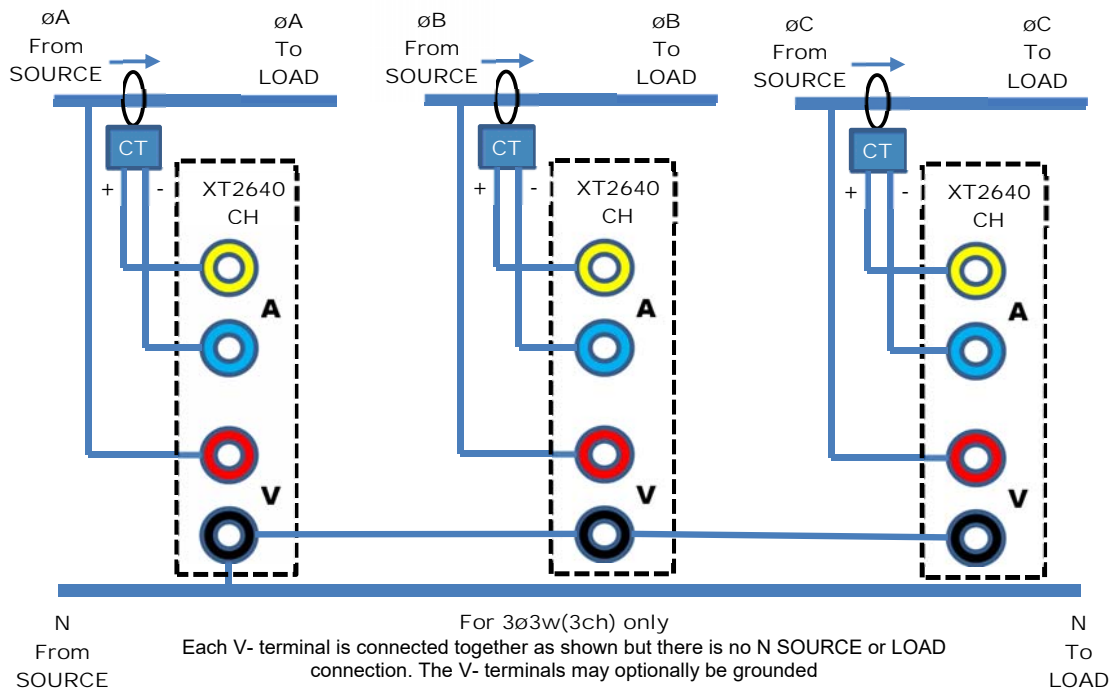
øA From SOURCE

øA To LOAD

CT

+ -

XT2640 CH

A

V

øB From SOURCE

øB To LOAD

CT

+ -

XT2640 CH

A

V

øC From SOURCE

øC To LOAD

CT

+ -

XT2640 CH

A

V

N From SOURCE

For 3ø3w(3ch) only
Each V- terminal is connected together as shown but there is no N SOURCE or LOAD connection. The V- terminals may optionally be grounded

N To LOAD